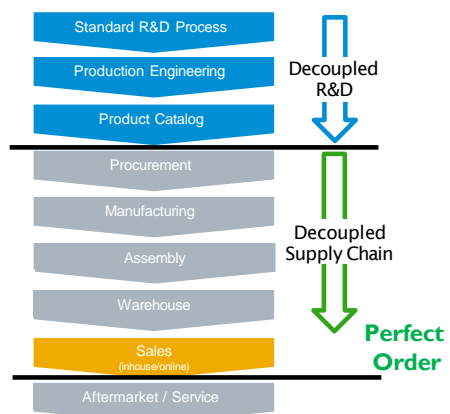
Standard R&D Process

Production Engineering

Product Catalog

Decoupled R&D

Procurement

Manufacturing

Assembly

Warehouse

Decoupled Supply Chain

Sales
(inhouse/online)

Perfect Order

Aftermarket / Service